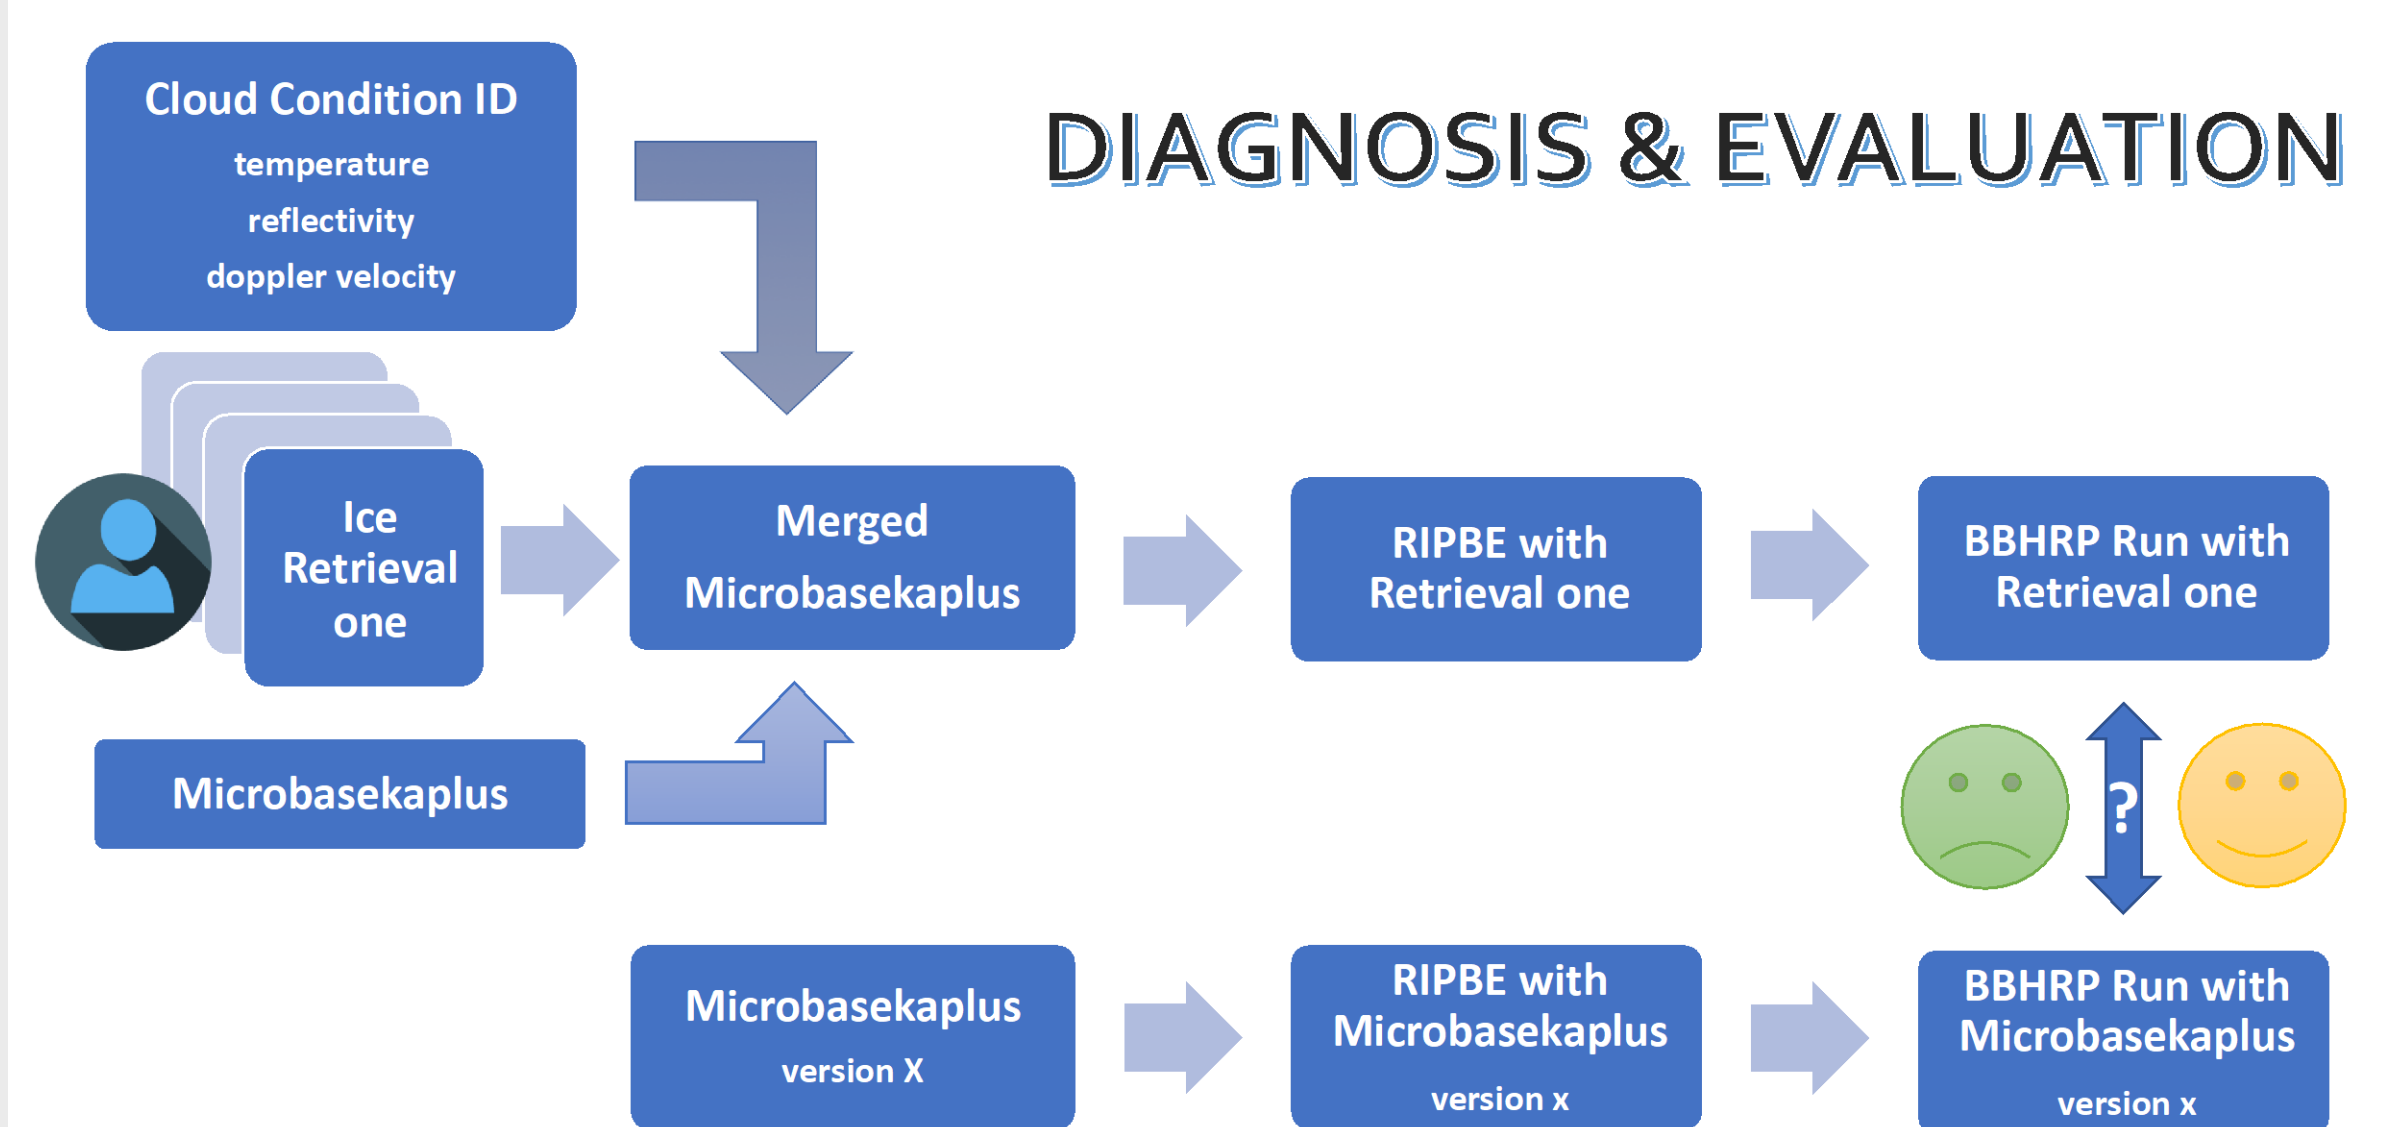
DIAGNOSIS & EVALUATION

Cloud Condition ID
temperature
reflectivity
doppler velocity

Ice Retrieval one

Microbasekaplus

Merged Microbasekaplus

RIPBE with Retrieval one

BBHRP Run with Retrieval one

?

Microbasekaplus
version X

RIPBE with Microbasekaplus
version x

BBHRP Run with Microbasekaplus
version x